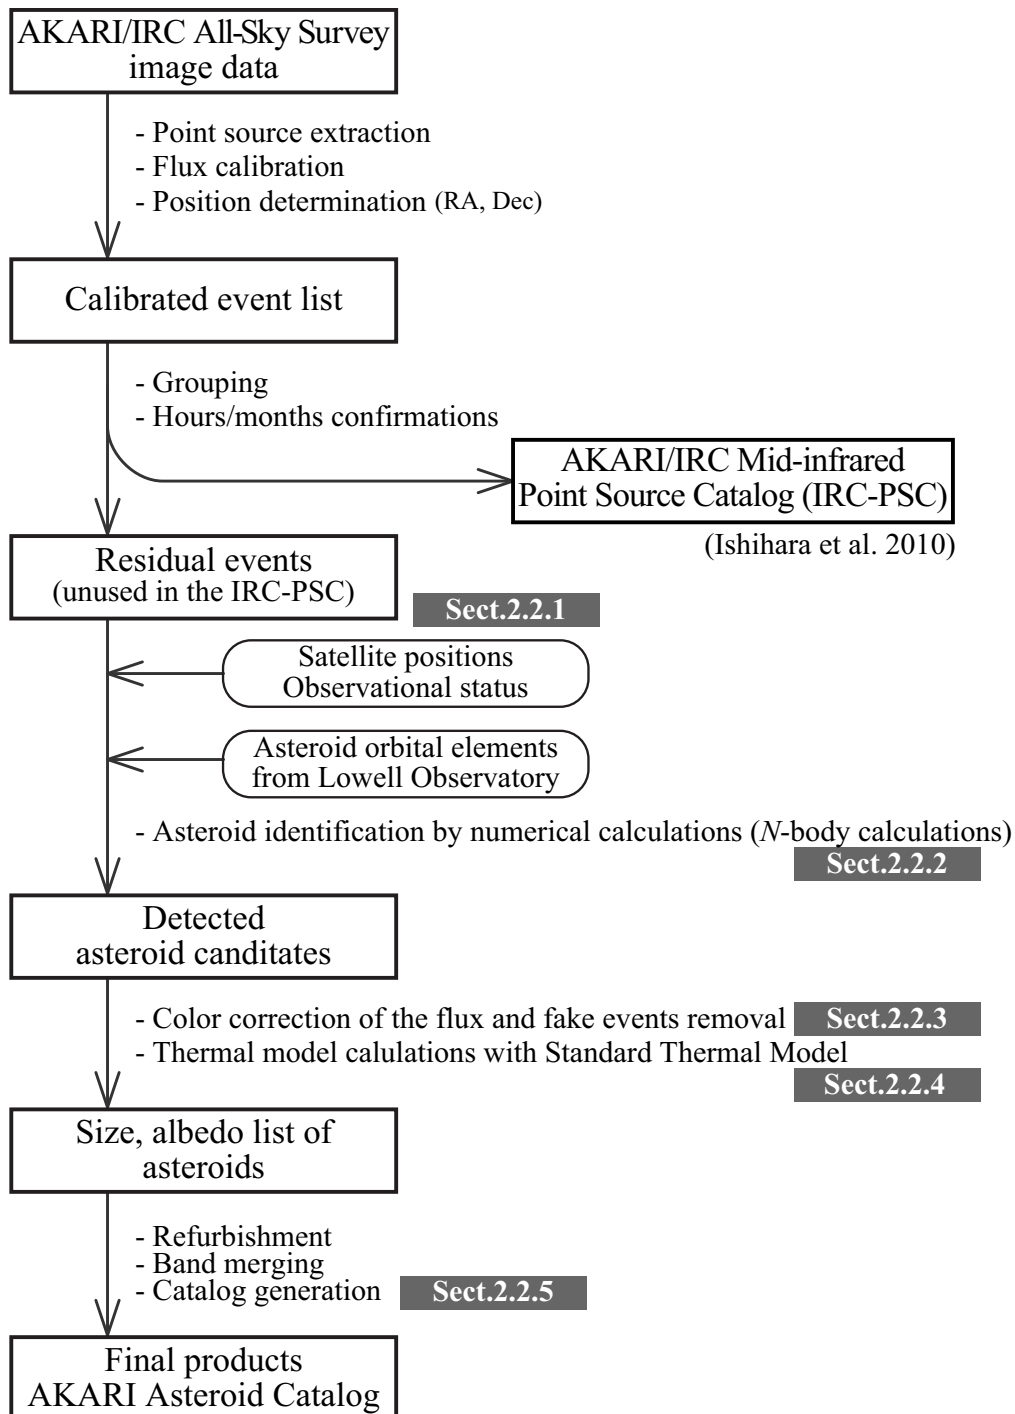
AKARI/IRC All-Sky Survey image data

- Point source extraction
- Flux calibration
- Position determination (RA, Dec)

Calibrated event list

- Grouping
- Hours/months confirmations

AKARI/IRC Mid-infrared Point Source Catalog (IRC-PSC)

(Ishihara et al. 2010)

Residual events (unused in the IRC-PSC)

Sect.2.2.1

Satellite positions Observational status

Asteroid orbital elements from Lowell Observatory

- Asteroid identification by numerical calculations (*N*-body calculations)

Sect.2.2.2

Detected asteroid canditates

- Color correction of the flux and fake events removal Sect.2.2.3
- Thermal model calulations with Standard Thermal Model

Sect.2.2.4

Size, albedo list of asteroids

- Refurbishment
- Band merging
- Catalog generation Sect.2.2.5

Final products AKARI Asteroid Catalog